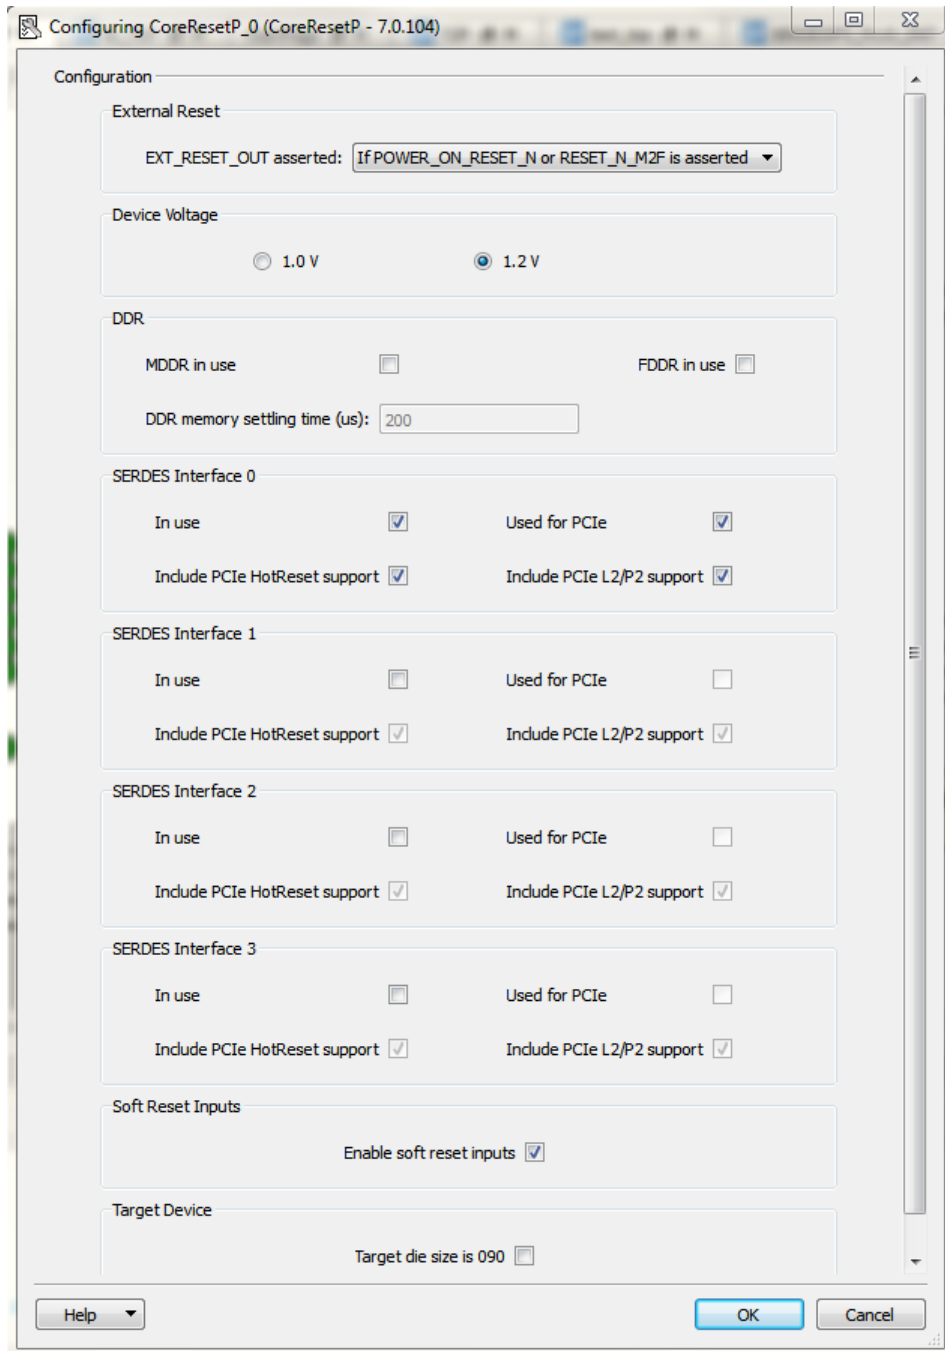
Configuring CoreResetP_0 (CoreResetP - 7.0.104)

Configuration

External Reset

EXT_RESET_OUT asserted: If POWER_ON_RESET_N or RESET_N_M2F is asserted

Device Voltage

1.0 V 1.2 V

DDR

MDDR in use FDDR in use

DDR memory settling time (us): 200

SERDES Interface 0

In use Used for PCIe

Include PCIe HotReset support Include PCIe L2/P2 support

SERDES Interface 1

In use Used for PCIe

Include PCIe HotReset support Include PCIe L2/P2 support

SERDES Interface 2

In use Used for PCIe

Include PCIe HotReset support Include PCIe L2/P2 support

SERDES Interface 3

In use Used for PCIe

Include PCIe HotReset support Include PCIe L2/P2 support

Soft Reset Inputs

Enable soft reset inputs

Target Device

Target die size is 090

Help OK Cancel